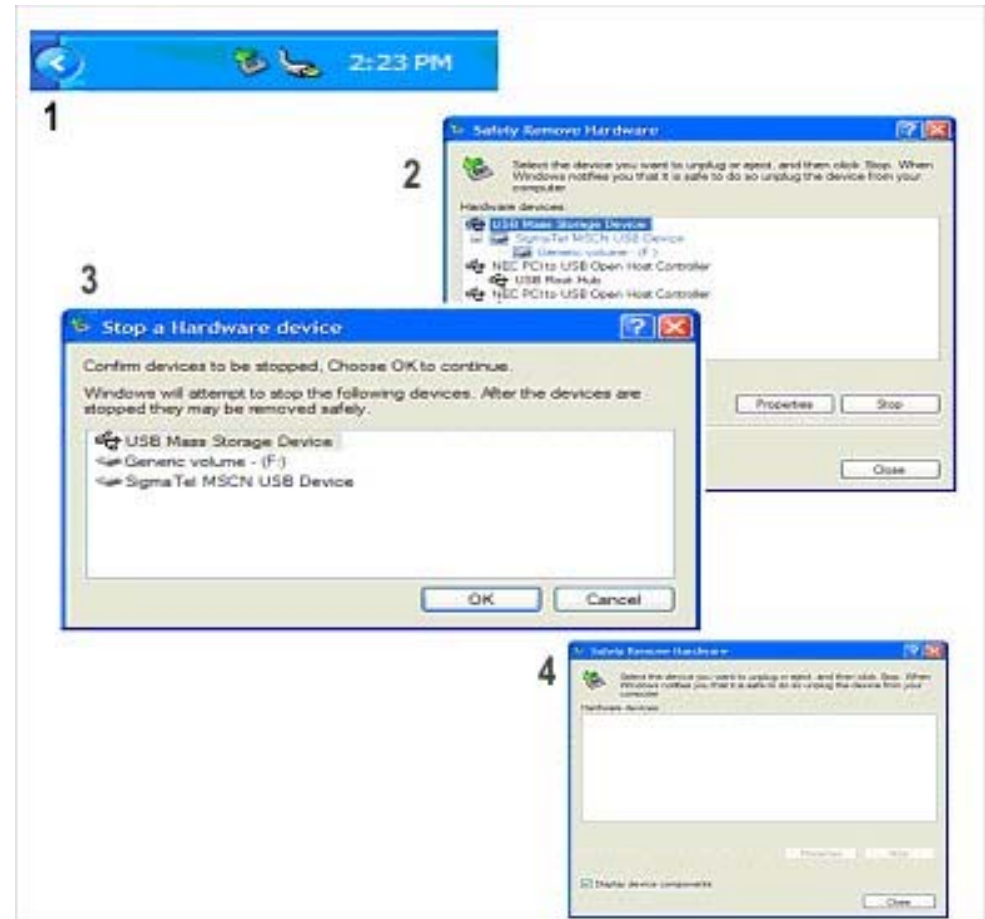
2:23 PM

1

Safely Remove Hardware

2

Select the device you want to unplug or eject, and then click Stop. When Windows notifies you that it is safe to do so unplug the device from your computer.

Hardware devices:

USB Mass Storage Device

SigmaTel MSCN USB Device

Generic volume - (F:)

NEC PCI to USB Open Host Controller

USB Root Hub

NEC PCI to USB Open Host Controller

Properties

Stop

Close

3

Stop a Hardware device

Confirm devices to be stopped, Choose OK to continue.

Windows will attempt to stop the following devices. After the devices are stopped they may be removed safely.

USB Mass Storage Device

Generic volume - (F:)

SigmaTel MSCN USB Device

OK

Cancel

4

Safely Remove Hardware

Select the device you want to unplug or eject, and then click Stop. When Windows notifies you that it is safe to do so unplug the device from your computer.

Hardware devices:

Properties

Stop

Display device components

Close